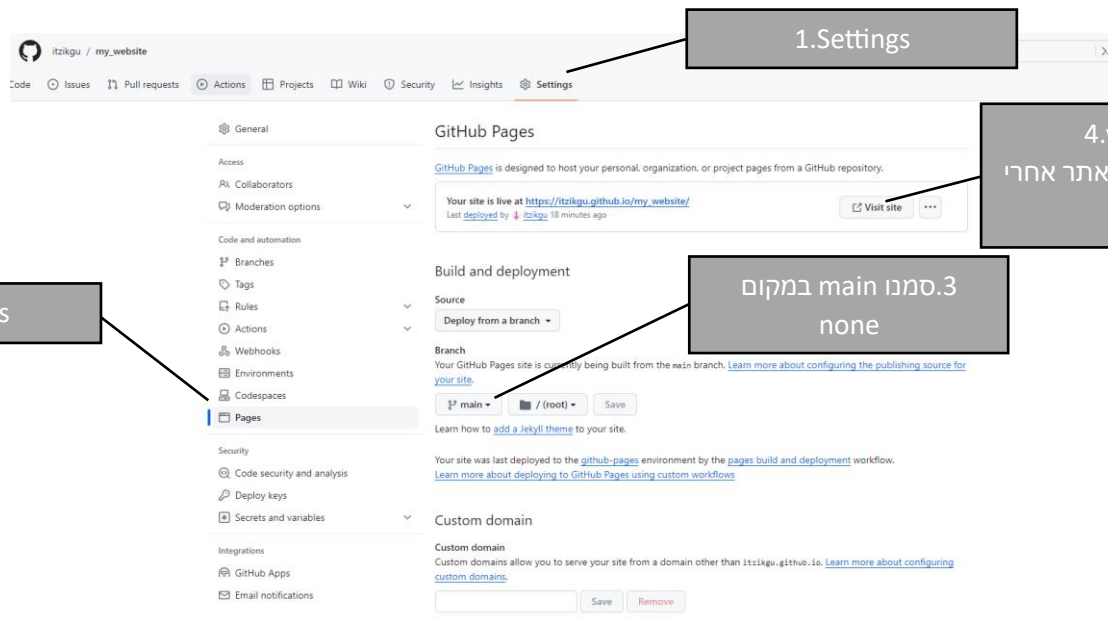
itzikgu / my_website

1.Settings

Code Issues Pull requests Actions Projects Wiki Security Insights Settings

General

Access

Collaborators

Moderation options

Code and automation

Branches

Tags

Rules

Actions

Webhooks

Environments

Codespaces

Pages

Security

Code security and analysis

Deploy keys

Secrets and variables

Integrations

GitHub Apps

Email notifications

s

GitHub Pages

GitHub Pages is designed to host your personal, organization, or project pages from a GitHub repository.

Your site is live at https://itzikgu.github.io/my_website/
Last deployed by itzikgu 18 minutes ago

Visit site ···

4.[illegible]
אתר אחרי

Build and deployment

3.סמנו main במקום none

Source

Deploy from a branch

Branch

Your GitHub Pages site is currently being built from the main branch. Learn more about configuring the publishing source for your site.

main / (root) Save

Learn how to add a Jekyll theme to your site.

Your site was last deployed to the github-pages environment by the pages build and deployment workflow.
Learn more about deploying to GitHub Pages using custom workflows

Custom domain

Custom domain

Custom domains allow you to serve your site from a domain other than itzikgu.github.io. Learn more about configuring custom domains.

Save Remove